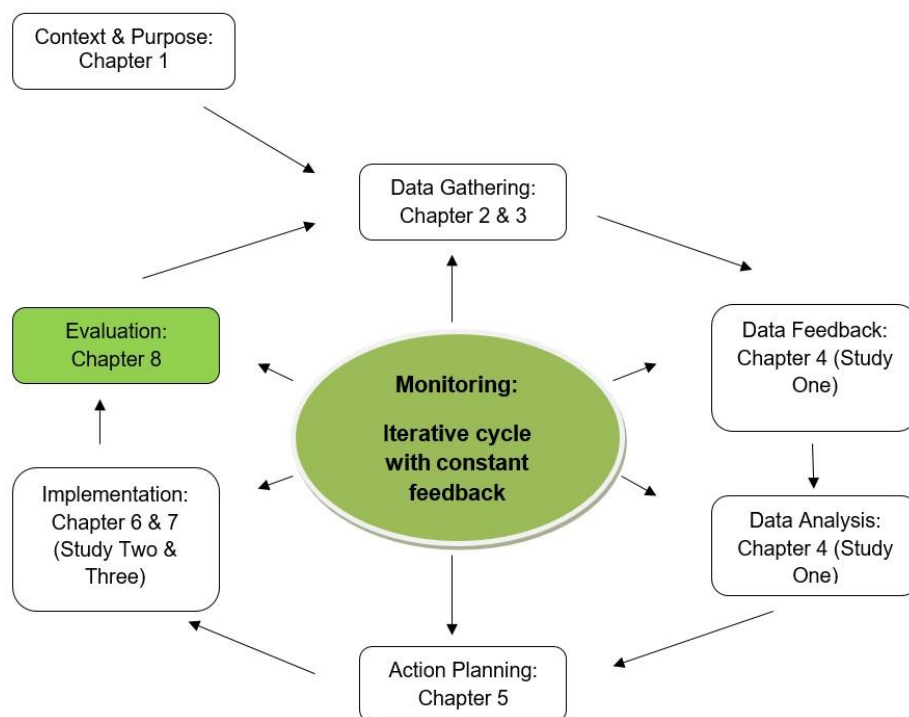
Context & Purpose: Chapter 1

Data Gathering: Chapter 2 & 3

Data Feedback: Chapter 4 (Study One)

Data Analysis: Chapter 4 (Study One)

Action Planning: Chapter 5

Implementation: Chapter 6 & 7 (Study Two & Three)

Evaluation: Chapter 8

Monitoring:

Iterative cycle with constant feedback